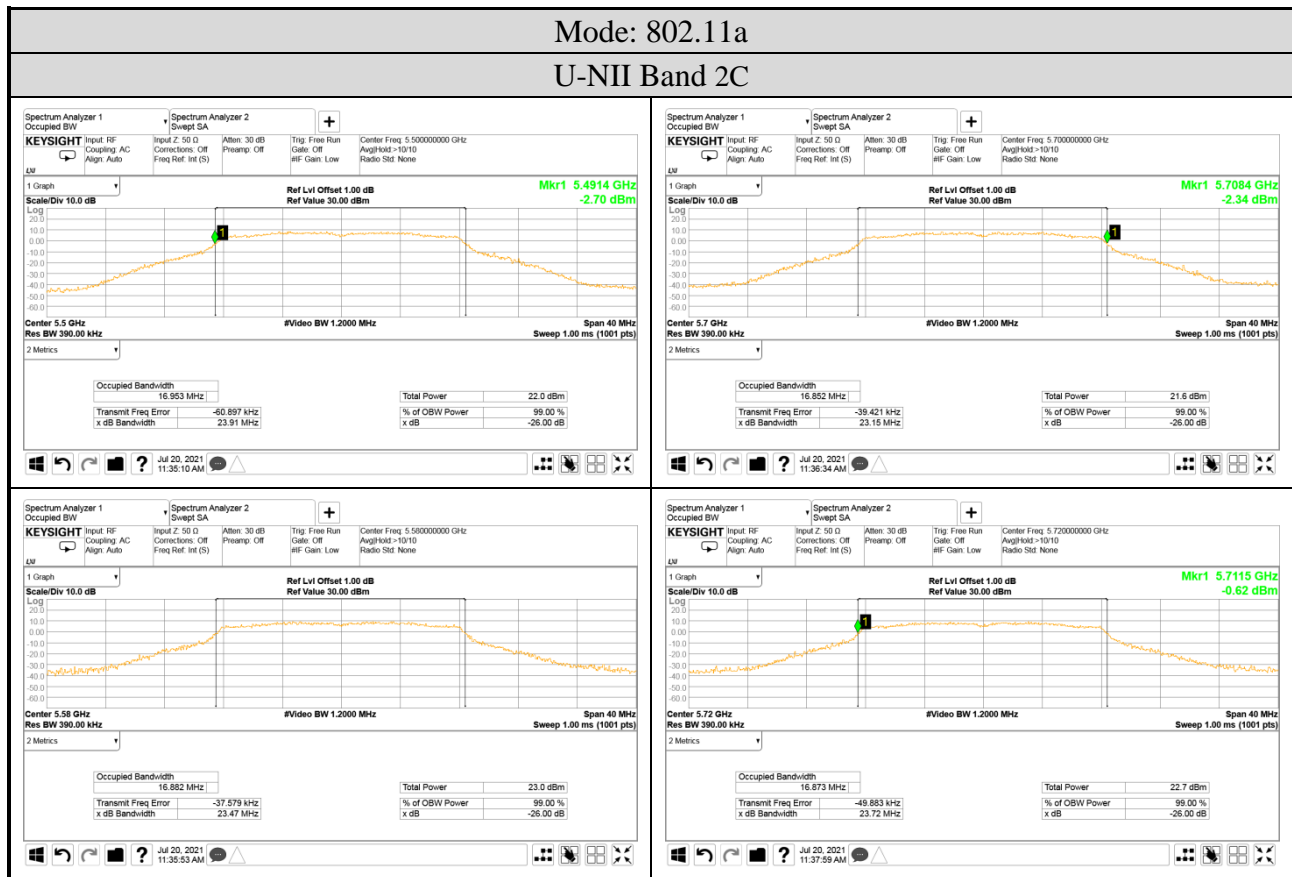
Mode: 802.11a

U-NII Band 2C

Spectrum Analyzer 1
Occupied BW
Spectrum Analyzer 2
Swept SA
+
KEYSIGHT Input: RF
Coupling: AC
Align: Auto
Input Z: 50 Ω
Corrections: Off
Freq Ref: Int (S)
Atten: 30 dB
Preamp: Off
Trig: Free Run
Gate: Off
#IF Gain: Low
Center Freq: 5.500000000 GHz
Avg|Hold:>10/10
Radio Std: None
LXI
1 Graph
Scale/Div 10.0 dB
Ref Lvl Offset 1.00 dB
Ref Value 30.00 dBm
Mkr1 5.4914 GHz
-2.70 dBm
Log
20.0
10.0
0.00
-10.0
-20.0
-30.0
-40.0
-50.0
-60.0
1
Center 5.5 GHz
Res BW 390.00 kHz
#Video BW 1.2000 MHz
Span 40 MHz
Sweep 1.00 ms (1001 pts)
2 Metrics

| Occupied Bandwidth | |
|---|---|
| 16.953 MHz | |
| Transmit Freq Error | -60.897 kHz |
| x dB Bandwidth | 23.91 MHz |

| Total Power | 22.0 dBm |
|---|---|
| % of OBW Power | 99.00 % |
| x dB | -26.00 dB |

Jul 20, 2021
11:35:10 AM

Spectrum Analyzer 1
Occupied BW
Spectrum Analyzer 2
Swept SA
+
KEYSIGHT Input: RF
Coupling: AC
Align: Auto
Input Z: 50 Ω
Corrections: Off
Freq Ref: Int (S)
Atten: 30 dB
Preamp: Off
Trig: Free Run
Gate: Off
#IF Gain: Low
Center Freq: 5.700000000 GHz
Avg|Hold:>10/10
Radio Std: None
LXI
1 Graph
Scale/Div 10.0 dB
Ref Lvl Offset 1.00 dB
Ref Value 30.00 dBm
Mkr1 5.7084 GHz
-2.34 dBm
Log
20.0
10.0
0.00
-10.0
-20.0
-30.0
-40.0
-50.0
-60.0
1
Center 5.7 GHz
Res BW 390.00 kHz
#Video BW 1.2000 MHz
Span 40 MHz
Sweep 1.00 ms (1001 pts)
2 Metrics

| Occupied Bandwidth | |
|---|---|
| 16.852 MHz | |
| Transmit Freq Error | -39.421 kHz |
| x dB Bandwidth | 23.15 MHz |

| Total Power | 21.6 dBm |
|---|---|
| % of OBW Power | 99.00 % |
| x dB | -26.00 dB |

Jul 20, 2021
11:36:34 AM

Spectrum Analyzer 1
Occupied BW
Spectrum Analyzer 2
Swept SA
+
KEYSIGHT Input: RF
Coupling: AC
Align: Auto
Input Z: 50 Ω
Corrections: Off
Freq Ref: Int (S)
Atten: 30 dB
Preamp: Off
Trig: Free Run
Gate: Off
#IF Gain: Low
Center Freq: 5.580000000 GHz
Avg|Hold:>10/10
Radio Std: None
LXI
1 Graph
Scale/Div 10.0 dB
Ref Lvl Offset 1.00 dB
Ref Value 30.00 dBm
Log
20.0
10.0
0.00
-10.0
-20.0
-30.0
-40.0
-50.0
-60.0
Center 5.58 GHz
Res BW 390.00 kHz
#Video BW 1.2000 MHz
Span 40 MHz
Sweep 1.00 ms (1001 pts)
2 Metrics

| Occupied Bandwidth | |
|---|---|
| 16.882 MHz | |
| Transmit Freq Error | -37.579 kHz |
| x dB Bandwidth | 23.47 MHz |

| Total Power | 23.0 dBm |
|---|---|
| % of OBW Power | 99.00 % |
| x dB | -26.00 dB |

Jul 20, 2021
11:35:53 AM

Spectrum Analyzer 1
Occupied BW
Spectrum Analyzer 2
Swept SA
+
KEYSIGHT Input: RF
Coupling: AC
Align: Auto
Input Z: 50 Ω
Corrections: Off
Freq Ref: Int (S)
Atten: 30 dB
Preamp: Off
Trig: Free Run
Gate: Off
#IF Gain: Low
Center Freq: 5.720000000 GHz
Avg|Hold:>10/10
Radio Std: None
LXI
1 Graph
Scale/Div 10.0 dB
Ref Lvl Offset 1.00 dB
Ref Value 30.00 dBm
Mkr1 5.7115 GHz
-0.62 dBm
Log
20.0
10.0
0.00
-10.0
-20.0
-30.0
-40.0
-50.0
-60.0
1
Center 5.72 GHz
Res BW 390.00 kHz
#Video BW 1.2000 MHz
Span 40 MHz
Sweep 1.00 ms (1001 pts)
2 Metrics

| Occupied Bandwidth | |
|---|---|
| 16.873 MHz | |
| Transmit Freq Error | -49.883 kHz |
| x dB Bandwidth | 23.72 MHz |

| Total Power | 22.7 dBm |
|---|---|
| % of OBW Power | 99.00 % |
| x dB | -26.00 dB |

Jul 20, 2021
11:37:59 AM